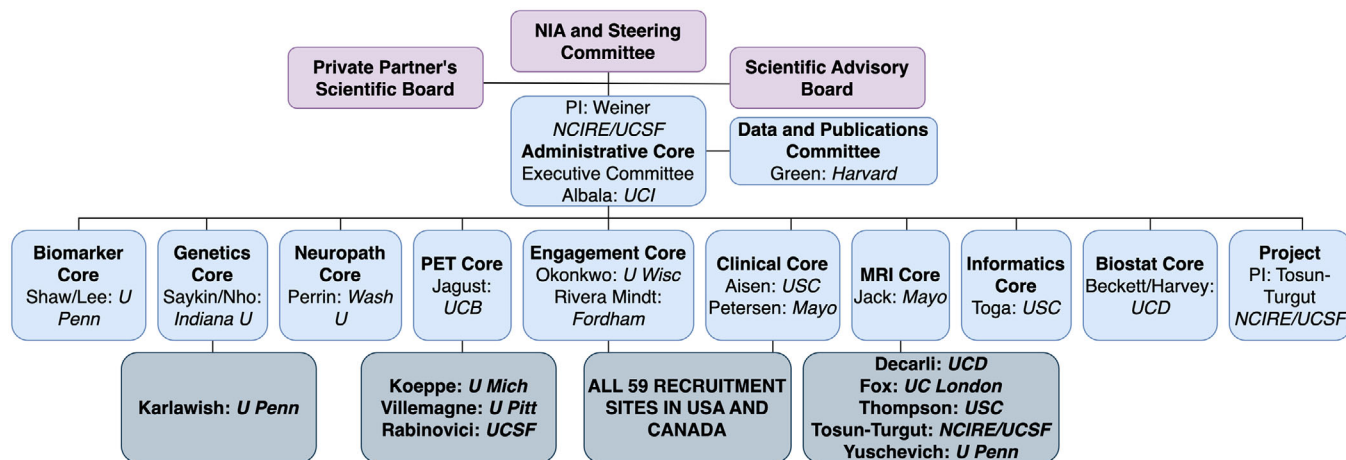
NIA and Steering Committee

Private Partner's Scientific Board

Scientific Advisory Board

PI: Weiner
NCIRE/UCSF
Administrative Core
Executive Committee
Albala: UCI

Data and Publications Committee
Green: Harvard

Biomarker Core
Shaw/Lee: U Penn

Genetics Core
Saykin/Nho: Indiana U

Neuropath Core
Perrin: Wash U

PET Core
Jagust: UCB

Engagement Core
Okonkwo: U Wisc
Rivera Mindt: Fordham

Clinical Core
Aisen: USC
Petersen: Mayo

MRI Core
Jack: Mayo

Informatics Core
Toga: USC

Biostat Core
Beckett/Harvey: UCD

Project
PI: Tosun-Turgut
NCIRE/UCSF

Karlawish: U Penn

Koeppe: U Mich
Villemagne: U Pitt
Rabinovici: UCSF

ALL 59 RECRUITMENT SITES IN USA AND CANADA

Decarli: UCD
Fox: UC London
Thompson: USC
Tosun-Turgut: NCIRE/UCSF
Yuschevich: U Penn